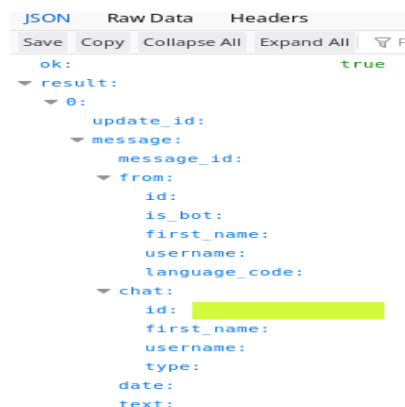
JSON Raw Data Headers

Save Copy Collapse All Expand All F

ok: true
result:
0:
update_id:
message:
message_id:
from:
id:
is_bot:
first_name:
username:
language_code:
chat:
id:
first_name:
username:
type:
date:
text: